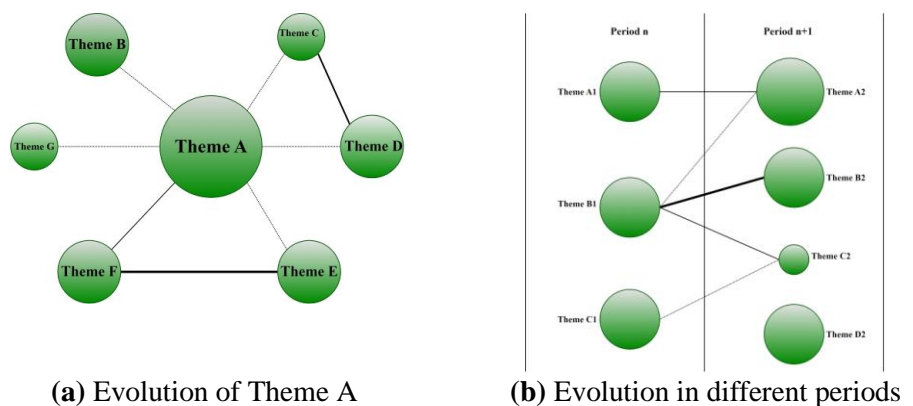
Theme B

Theme C

Theme G

Theme A

Theme D

Theme F

Theme E

**(a)** Evolution of Theme A

Period n

Period n+1

Theme A1

Theme A2

Theme B1

Theme B2

Theme C2

Theme C1

Theme D2

**(b)** Evolution in different periods